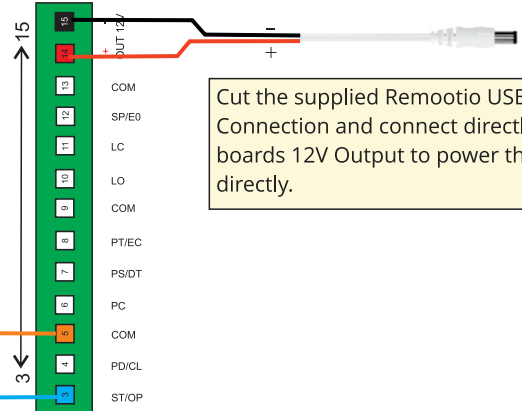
15
15
14
OUT 12V
-
+
−
+
13
COM
12
SP/E0
11
LC
10
LO
9
COM
8
PT/EC
7
PS/DT
6
PC
5
COM
4
PD/CL
3
3
ST/OP

Cut the supplied Remootio USB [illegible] Connection and connect directl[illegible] boards 12V Output to power th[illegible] directly.